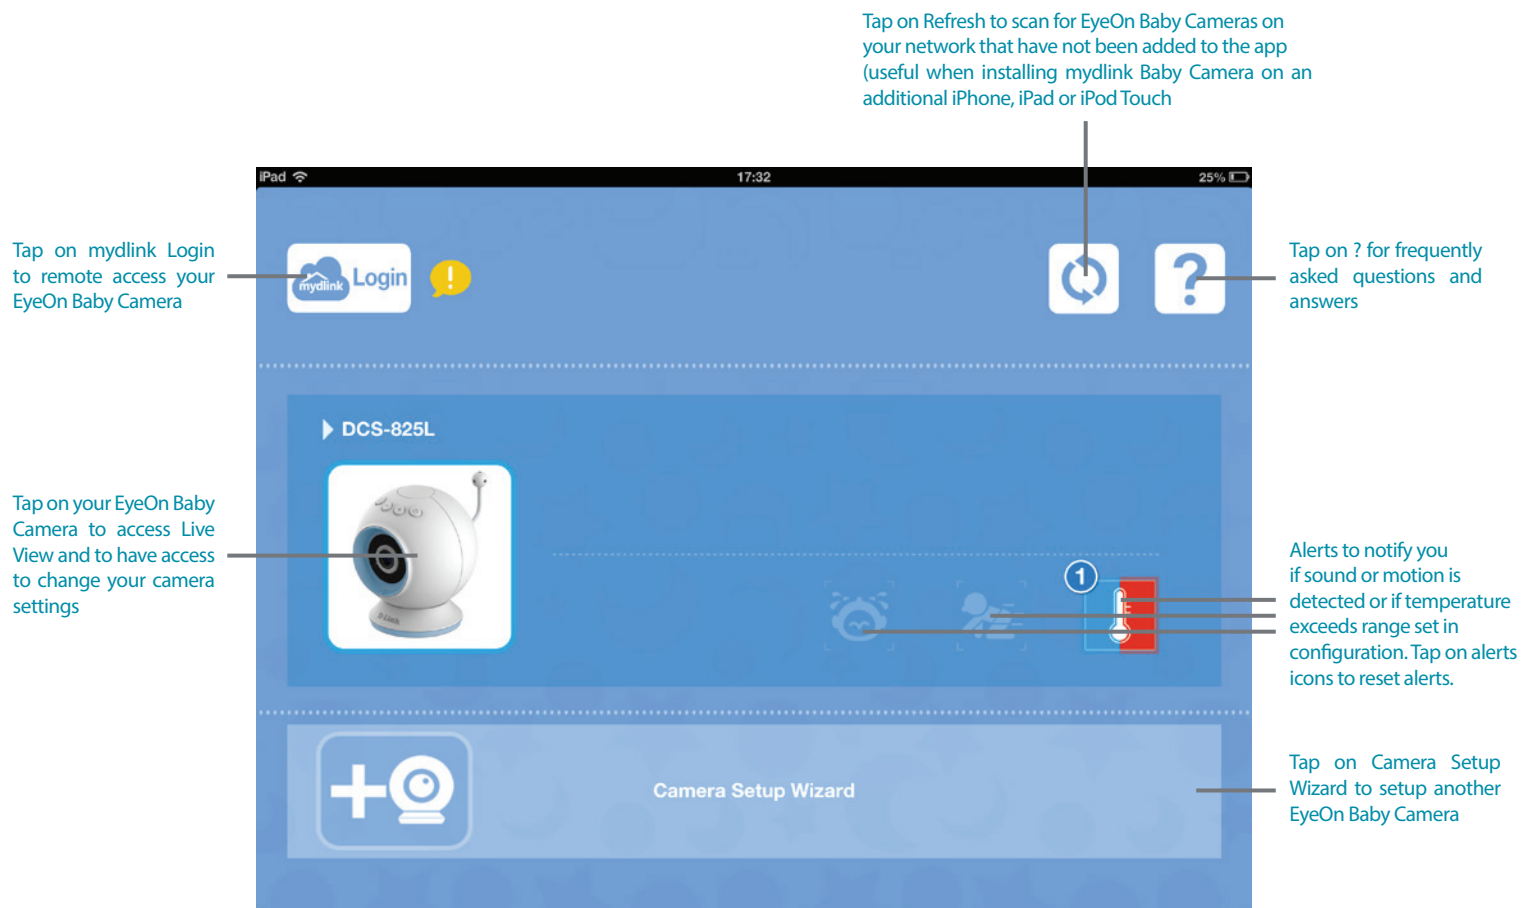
Tap on Refresh to scan for EyeOn Baby Cameras on your network that have not been added to the app (useful when installing mydlink Baby Camera on an additional iPhone, iPad or iPod Touch

iPad

17:32

25%

Tap on mydlink Login to remote access your EyeOn Baby Camera

mydlink Login

!

Tap on ? for frequently asked questions and answers

DCS-825L

Tap on your EyeOn Baby Camera to access Live View and to have access to change your camera settings

1

Alerts to notify you if sound or motion is detected or if temperature exceeds range set in configuration. Tap on alerts icons to reset alerts.

Camera Setup Wizard

Tap on Camera Setup Wizard to setup another EyeOn Baby Camera